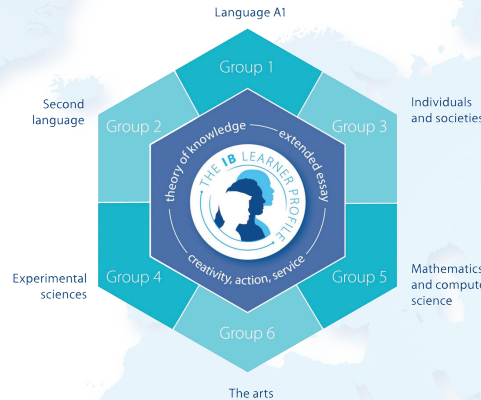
Language A1

Group 1

Second language

Group 2

Individuals and societie

Group 3

theory of knowledge

extended essay

THE IB LEARNER PROFILE

creativity, action, service

Experimental sciences

Group 4

Group 5

Mathematic and compute science

Group 6

The arts